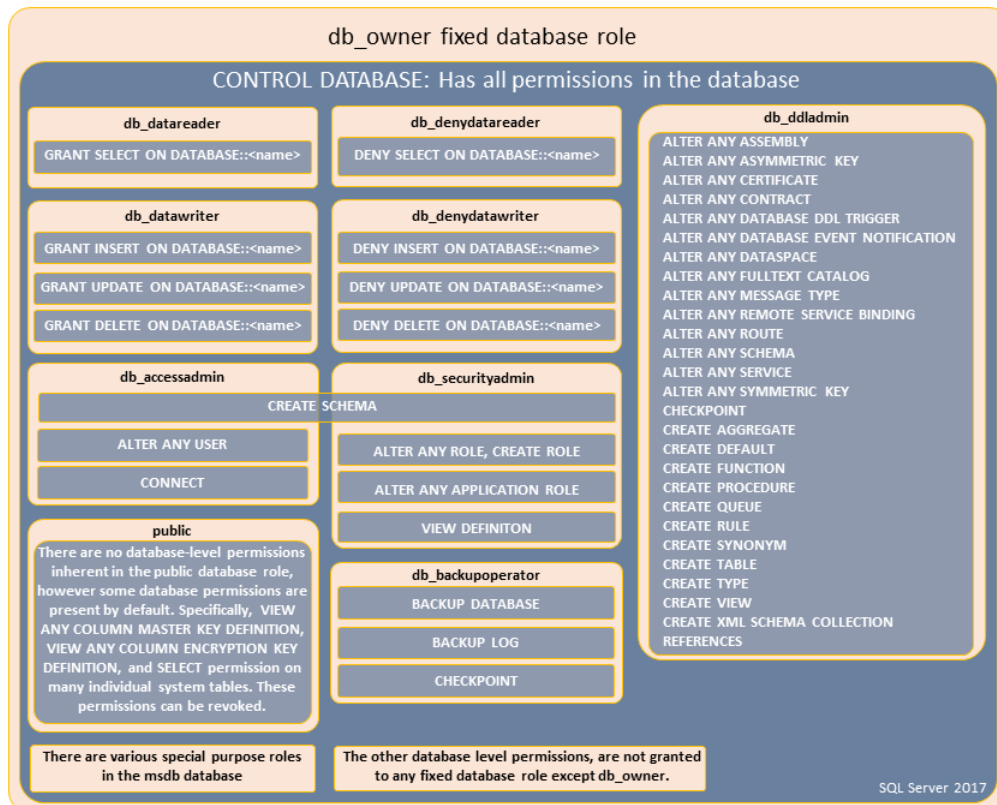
db_owner fixed database role

CONTROL DATABASE: Has all permissions in the database

db_datareader

GRANT SELECT ON DATABASE::<name>

db_denydatareader

DENY SELECT ON DATABASE::<name>

db_datawriter

GRANT INSERT ON DATABASE::<name>

GRANT UPDATE ON DATABASE::<name>

GRANT DELETE ON DATABASE::<name>

db_denydatawriter

DENY INSERT ON DATABASE::<name>

DENY UPDATE ON DATABASE::<name>

DENY DELETE ON DATABASE::<name>

db_accessadmin

db_securityadmin

CREATE SCHEMA

ALTER ANY USER

CONNECT

ALTER ANY ROLE, CREATE ROLE

ALTER ANY APPLICATION ROLE

VIEW DEFINITON

public

There are no database-level permissions inherent in the public database role, however some database permissions are present by default. Specifically, VIEW ANY COLUMN MASTER KEY DEFINITION, VIEW ANY COLUMN ENCRYPTION KEY DEFINITION, and SELECT permission on many individual system tables. These permissions can be revoked.

db_backupoperator

BACKUP DATABASE

BACKUP LOG

CHECKPOINT

db_ddladmin

ALTER ANY ASSEMBLY
ALTER ANY ASYMMETRIC KEY
ALTER ANY CERTIFICATE
ALTER ANY CONTRACT
ALTER ANY DATABASE DDL TRIGGER
ALTER ANY DATABASE EVENT NOTIFICATION
ALTER ANY DATASPACE
ALTER ANY FULLTEXT CATALOG
ALTER ANY MESSAGE TYPE
ALTER ANY REMOTE SERVICE BINDING
ALTER ANY ROUTE
ALTER ANY SCHEMA
ALTER ANY SERVICE
ALTER ANY SYMMETRIC KEY
CHECKPOINT
CREATE AGGREGATE
CREATE DEFAULT
CREATE FUNCTION
CREATE PROCEDURE
CREATE QUEUE
CREATE RULE
CREATE SYNONYM
CREATE TABLE
CREATE TYPE
CREATE VIEW
CREATE XML SCHEMA COLLECTION
REFERENCES

There are various special purpose roles in the msdb database

The other database level permissions, are not granted to any fixed database role except db_owner.

SQL Server 2017